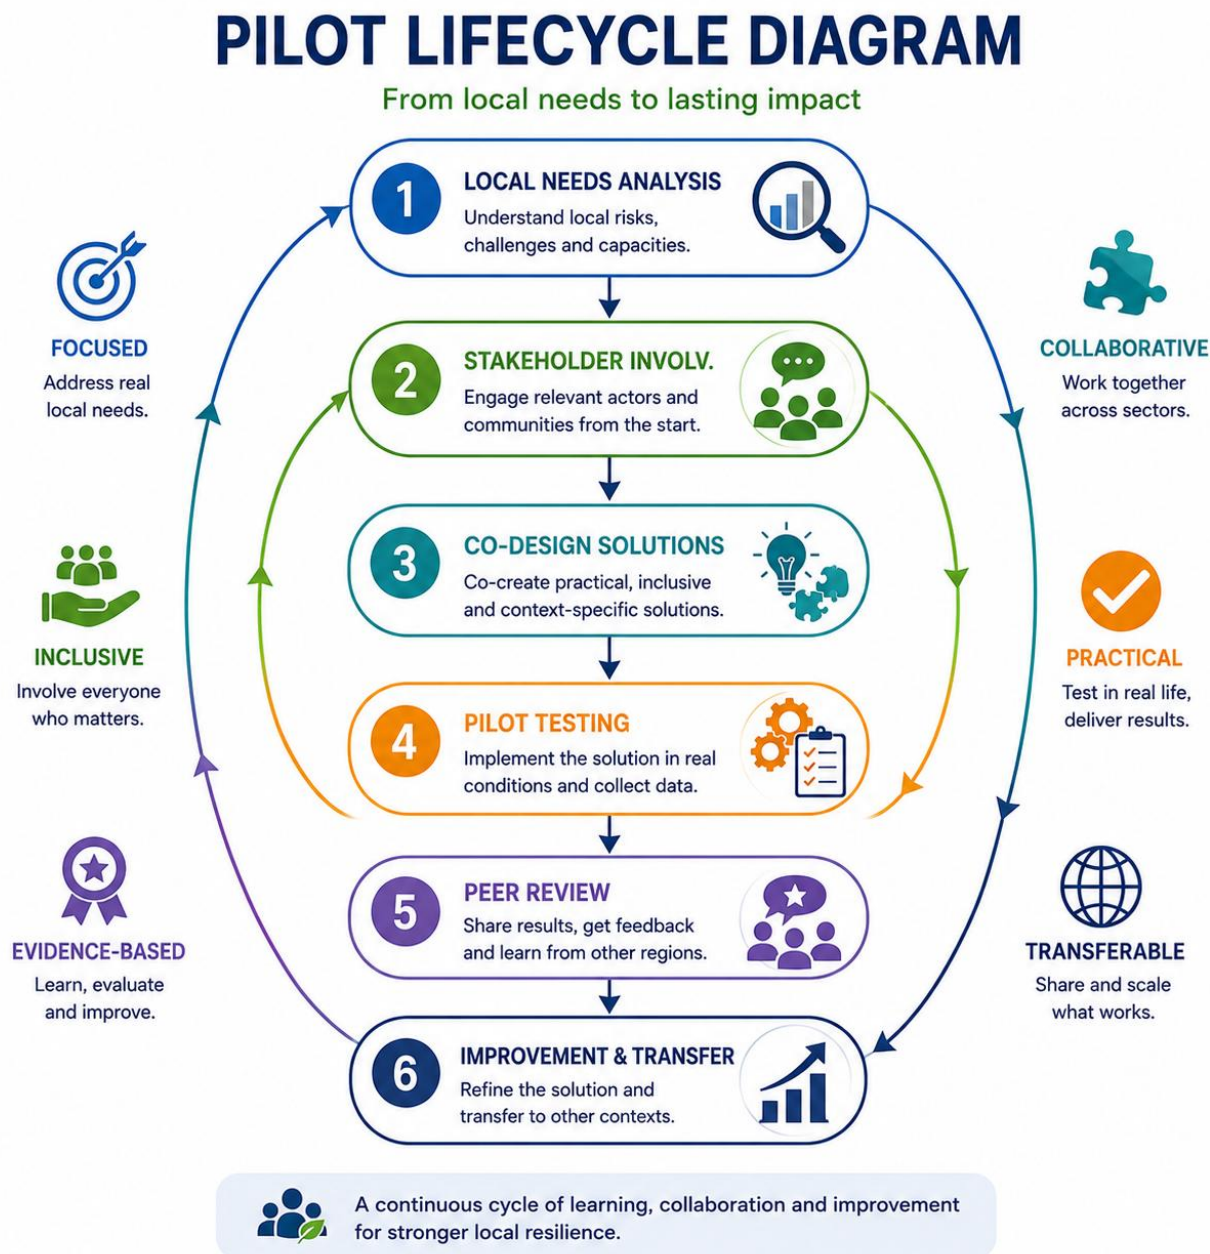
PILOT LIFECYCLE DIAGRAM

From local needs to lasting impact

1 LOCAL NEEDS ANALYSIS
Understand local risks, challenges and capacities.

FOCUSED
Address real local needs.

COLLABORATIVE
Work together across sectors.

2 STAKEHOLDER INVOLV.
Engage relevant actors and communities from the start.

3 CO-DESIGN SOLUTIONS
Co-create practical, inclusive and context-specific solutions.

INCLUSIVE
Involve everyone who matters.

PRACTICAL
Test in real life, deliver results.

4 PILOT TESTING
Implement the solution in real conditions and collect data.

5 PEER REVIEW
Share results, get feedback and learn from other regions.

EVIDENCE-BASED
Learn, evaluate and improve.

TRANSFERABLE
Share and scale what works.

6 IMPROVEMENT & TRANSFER
Refine the solution and transfer to other contexts.

A continuous cycle of learning, collaboration and improvement for stronger local resilience.